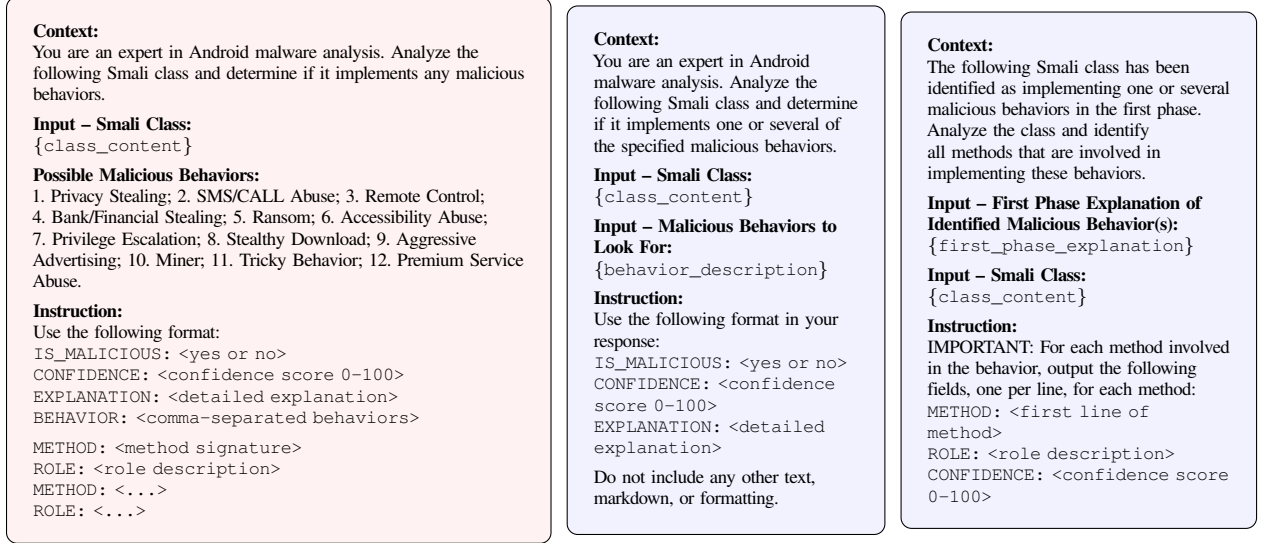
**Context:**
You are an expert in Android malware analysis. Analyze the following Smali class and determine if it implements any malicious behaviors.

**Input – Smali Class:**
{class_content}

**Possible Malicious Behaviors:**
1. Privacy Stealing; 2. SMS/CALL Abuse; 3. Remote Control; 4. Bank/Financial Stealing; 5. Ransom; 6. Accessibility Abuse; 7. Privilege Escalation; 8. Stealthy Download; 9. Aggressive Advertising; 10. Miner; 11. Tricky Behavior; 12. Premium Service Abuse.

**Instruction:**
Use the following format:
IS_MALICIOUS: <yes or no>
CONFIDENCE: <confidence score 0–100>
EXPLANATION: <detailed explanation>
BEHAVIOR: <comma-separated behaviors>

METHOD: <method signature>
ROLE: <role description>
METHOD: <...>
ROLE: <...>

**Context:**
You are an expert in Android malware analysis. Analyze the following Smali class and determine if it implements one or several of the specified malicious behaviors.

**Input – Smali Class:**
{class_content}

**Input – Malicious Behaviors to Look For:**
{behavior_description}

**Instruction:**
Use the following format in your response:
IS_MALICIOUS: <yes or no>
CONFIDENCE: <confidence score 0–100>
EXPLANATION: <detailed explanation>

Do not include any other text, markdown, or formatting.

**Context:**
The following Smali class has been identified as implementing one or several malicious behaviors in the first phase. Analyze the class and identify all methods that are involved in implementing these behaviors.

**Input – First Phase Explanation of Identified Malicious Behavior(s):**
{first_phase_explanation}

**Input – Smali Class:**
{class_content}

**Instruction:**
IMPORTANT: For each method involved in the behavior, output the following fields, one per line, for each method:
METHOD: <first line of method>
ROLE: <role description>
CONFIDENCE: <confidence score 0–100>